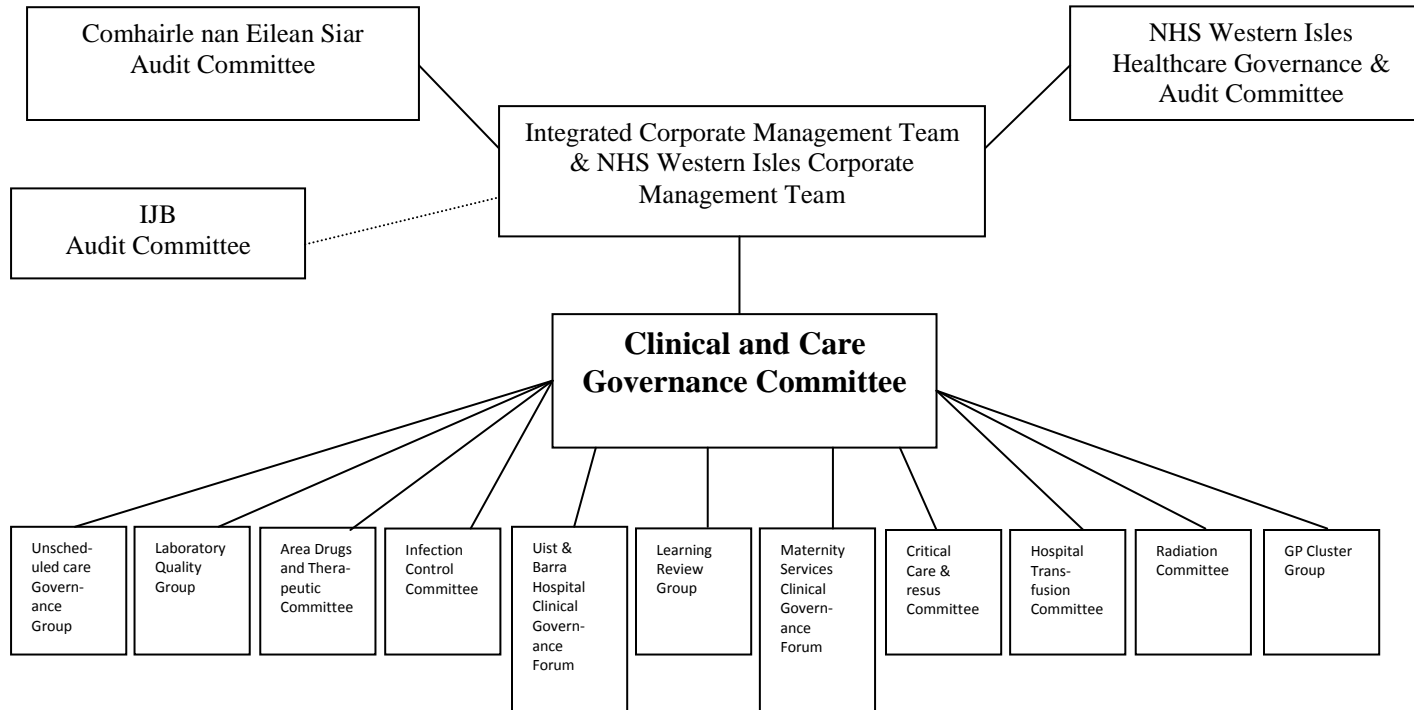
Comhairle nan Eilean Siar Audit Committee

NHS Western Isles Healthcare Governance & Audit Committee

Integrated Corporate Management Team & NHS Western Isles Corporate Management Team

IJB Audit Committee

**Clinical and Care Governance Committee**

Unscheduled care Governance Group

Laboratory Quality Group

Area Drugs and Therapeutic Committee

Infection Control Committee

Uist & Barra Hospital Clinical Governance Forum

Learning Review Group

Maternity Services Clinical Governance Forum

Critical Care & resus Committee

Hospital Transfusion Committee

Radiation Committee

GP Cluster Group